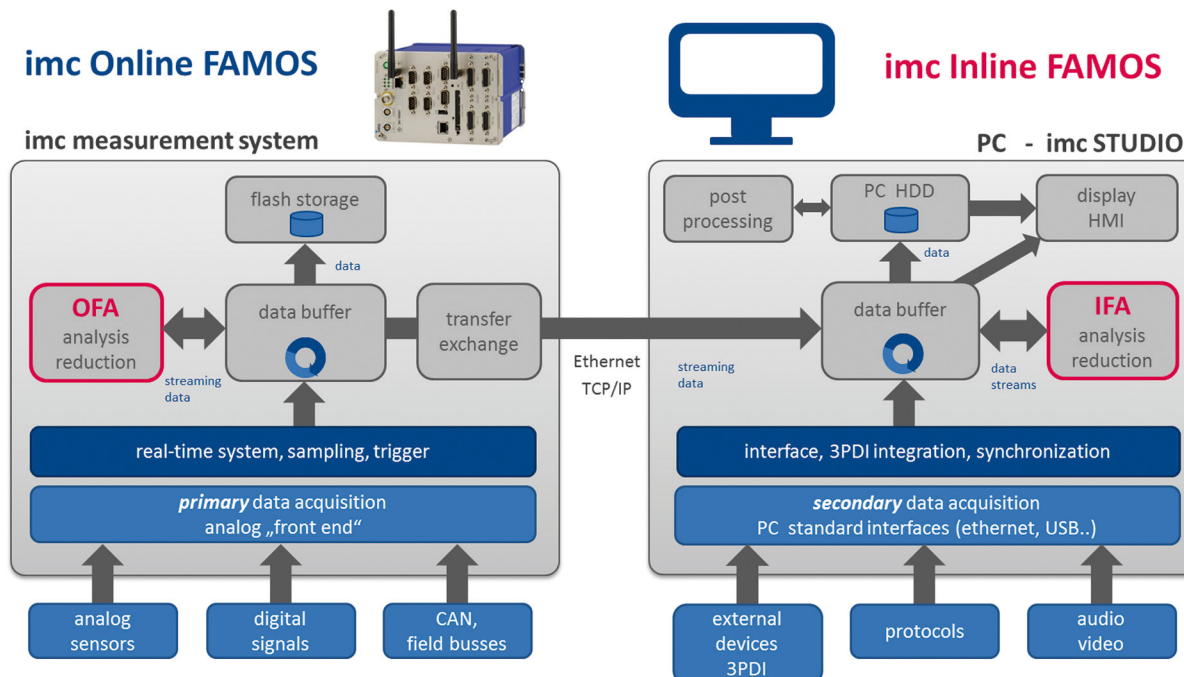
imc Online FAMOS

imc Inline FAMOS

imc measurement system

PC - imc STUDIO

flash storage

data

OFA
analysis
reduction

data buffer

transfer
exchange

streaming
data

real-time system, sampling, trigger

*primary* data acquisition
analog „front end“

analog
sensors

digital
signals

CAN,
field busses

Ethernet
TCP/IP

post
processing

PC HDD

display
HMI

data

streaming
data

data buffer

IFA
analysis
reduction

data
streams

interface, 3PDI integration, synchronization

*secondary* data acquisition
PC standard interfaces (ethernet, USB..)

external
devices
3PDI

protocols

audio
video